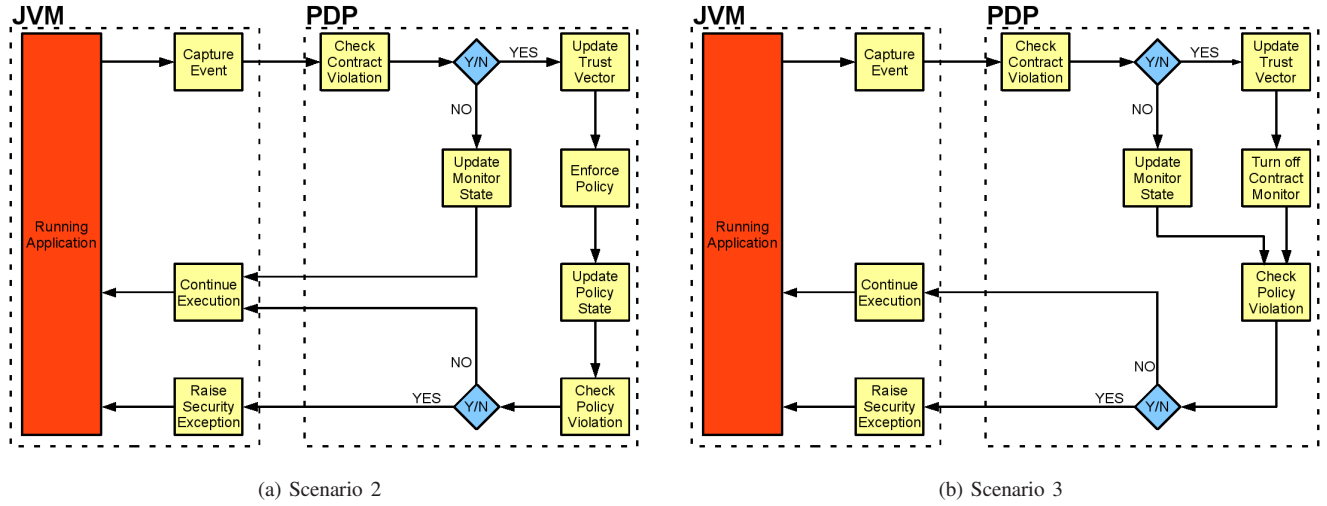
JVM

PDP

Running Application

Capture Event

Check Contract Violation

Y/N

YES

NO

Update Trust Vector

Update Monitor State

Enforce Policy

Update Policy State

Continue Execution

NO

Raise Security Exception

YES

Y/N

Check Policy Violation

(a) Scenario 2

JVM

PDP

Running Application

Capture Event

Check Contract Violation

Y/N

YES

NO

Update Trust Vector

Update Monitor State

Turn off Contract Monitor

Check Policy Violation

Continue Execution

NO

Raise Security Exception

YES

Y/N

(b) Scenario 3